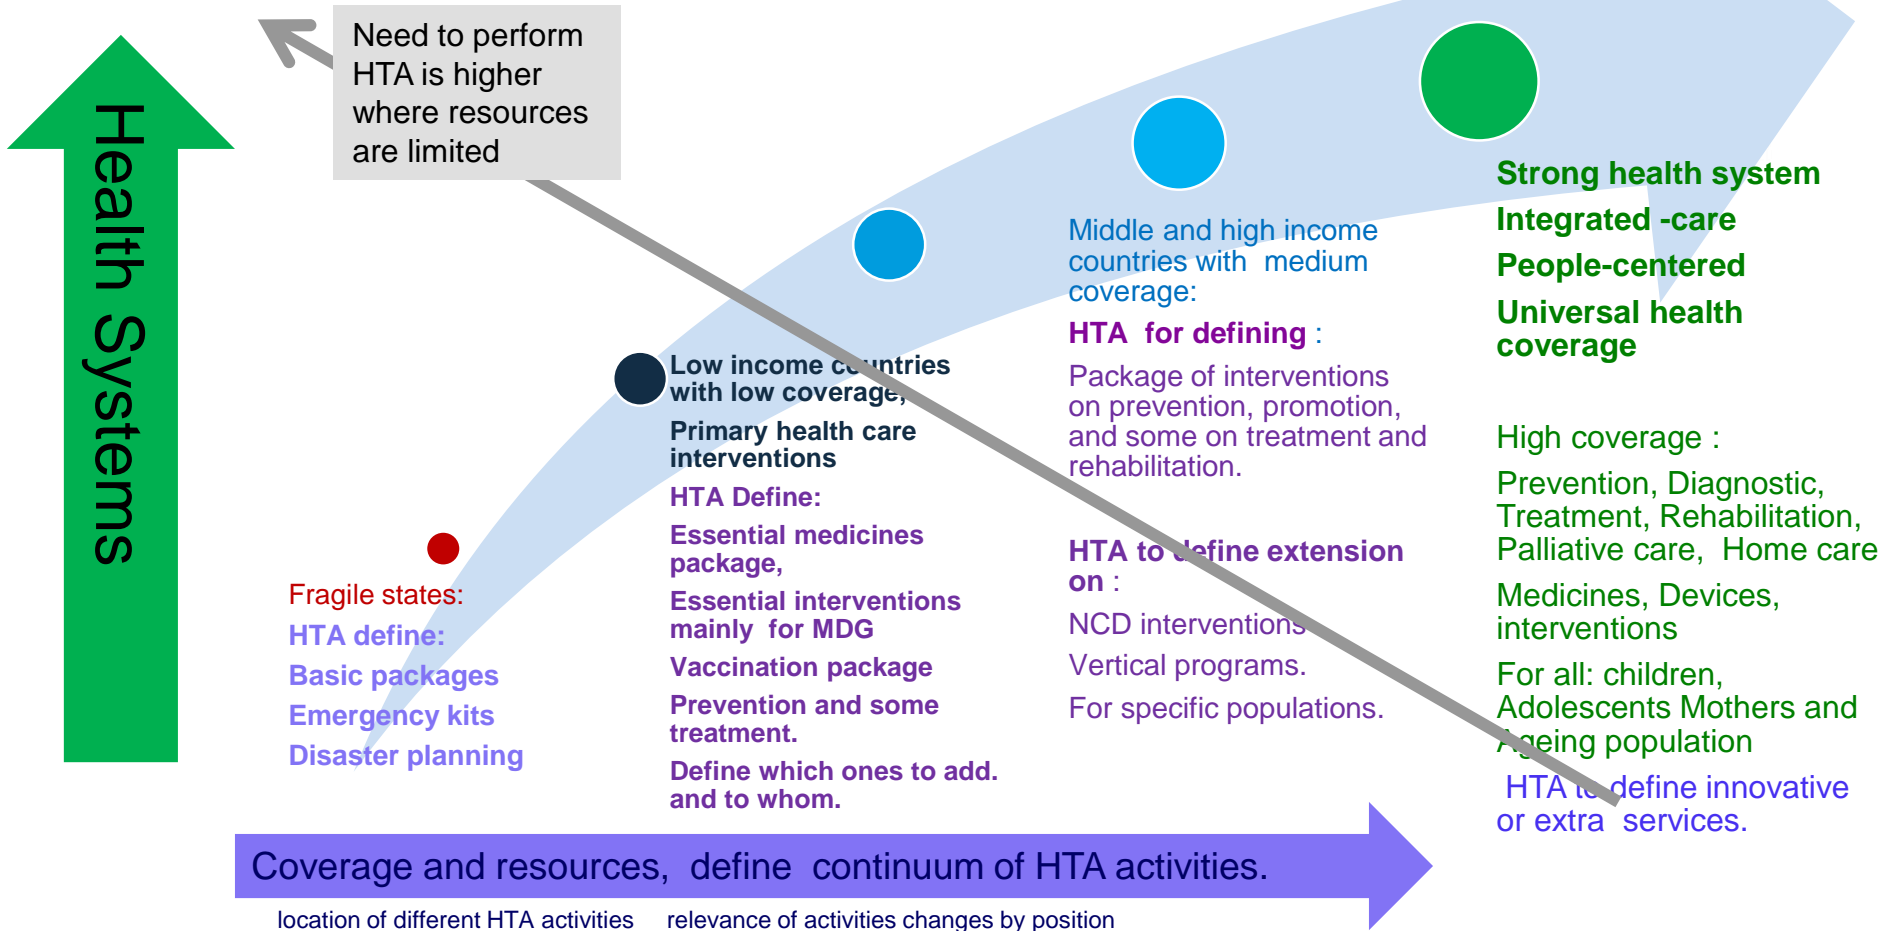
Health Systems

Need to perform HTA is higher where resources are limited

Fragile states:
HTA define:
Basic packages
Emergency kits
Disaster planning

Low income c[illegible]ntries with low coverage,
Primary health care interventions
HTA Define:
Essential medicines package,
Essential interventions mainly for MDG
Vaccination package
Prevention and some treatment.
Define which ones to add. and to whom.

Middle and high income countries with medium coverage:
HTA for defining :
Package of interventions on prevention, promotion, and some on treatment and rehabilitation.

HTA to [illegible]efine extension on :
NCD interventions
Vertical programs.
For specific populations.

Strong health system
Integrated -care
People-centered
Universal health coverage

High coverage :
Prevention, Diagnostic, Treatment, Rehabilitation, Palliative care, Home care
Medicines, Devices, interventions
For all: children, Adolescents Mothers and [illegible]geing population
HTA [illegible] define innovative or extra services.

Coverage and resources, define continuum of HTA activities.

location of different HTA activities relevance of activities changes by position